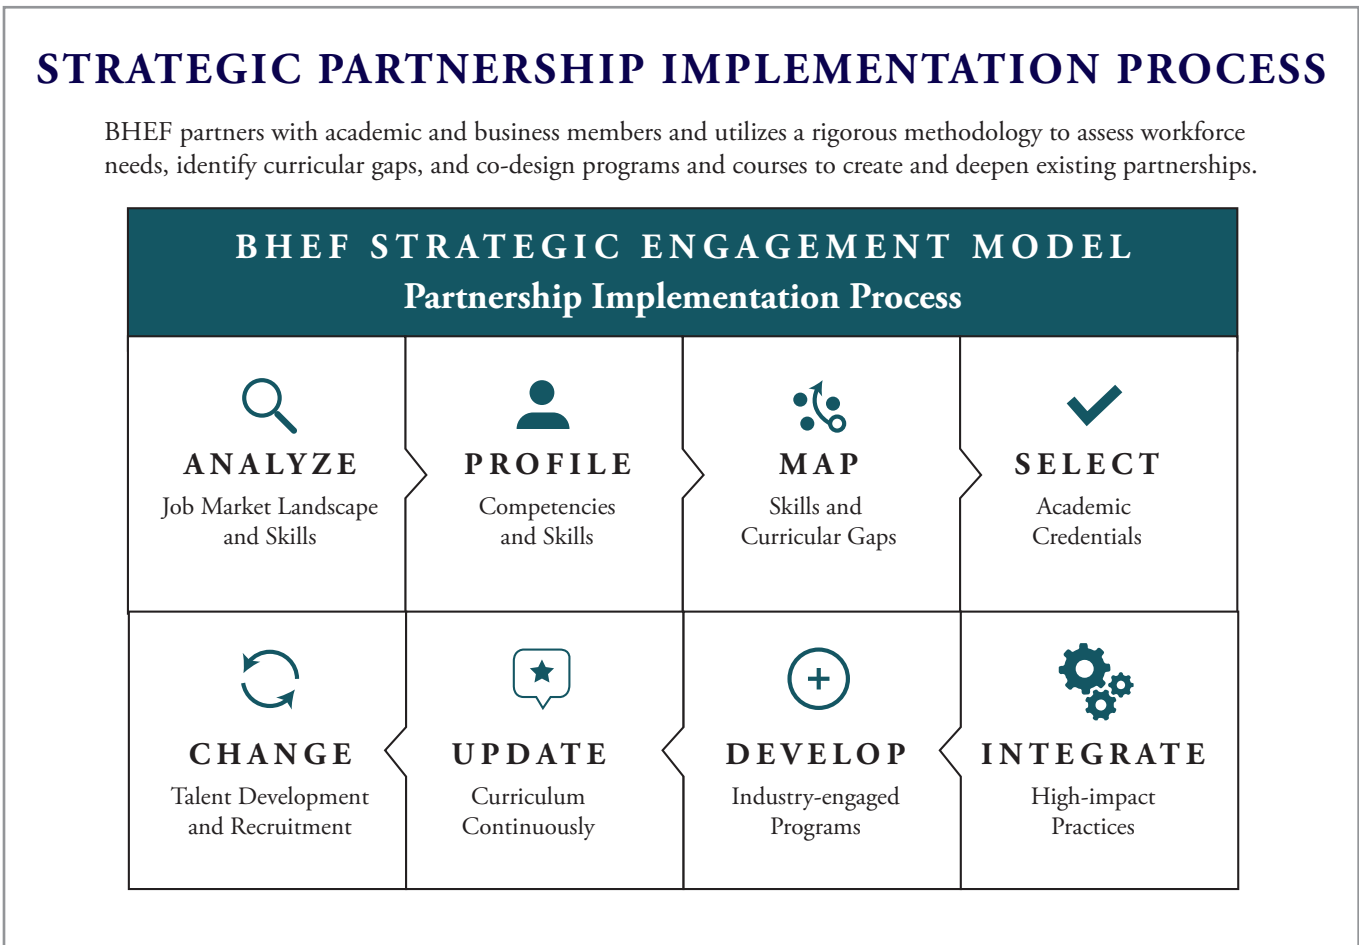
STRATEGIC PARTNERSHIP IMPLEMENTATION PROCESS

BHEF partners with academic and business members and utilizes a rigorous methodology to assess workforce needs, identify curricular gaps, and co-design programs and courses to create and deepen existing partnerships.

BHEF STRATEGIC ENGAGEMENT MODEL
Partnership Implementation Process

ANALYZE
Job Market Landscape and Skills

PROFILE
Competencies and Skills

MAP
Skills and Curricular Gaps

SELECT
Academic Credentials

CHANGE
Talent Development and Recruitment

UPDATE
Curriculum Continuously

DEVELOP
Industry-engaged Programs

INTEGRATE
High-impact Practices